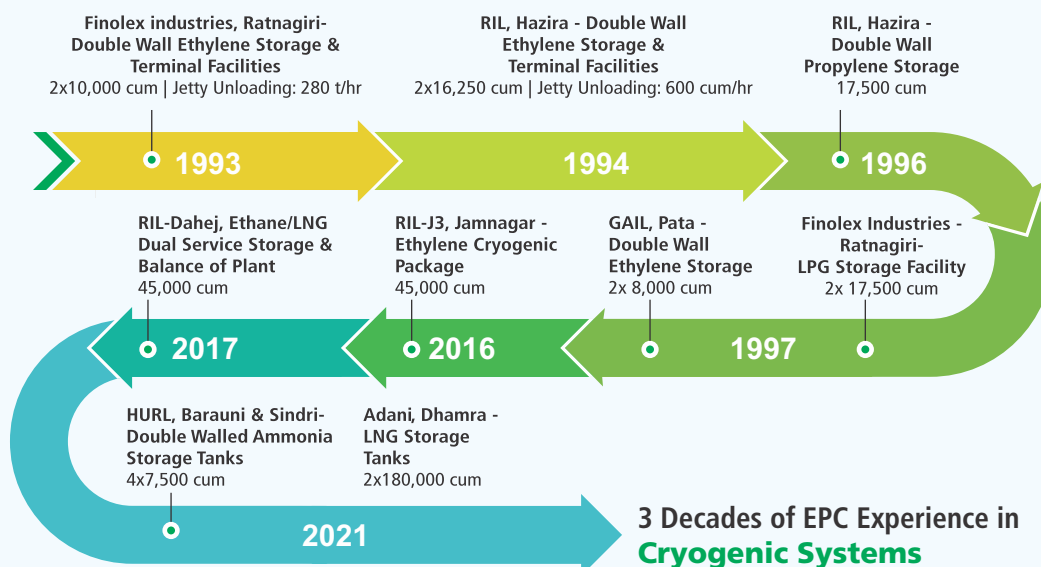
Finolex industries, Ratnagiri-
Double Wall Ethylene Storage &
Terminal Facilities
2x10,000 cum | Jetty Unloading: 280 t/hr

RIL, Hazira - Double Wall
Ethylene Storage &
Terminal Facilities
2x16,250 cum | Jetty Unloading: 600 cum/hr

RIL, Hazira -
Double Wall
Propylene Storage
17,500 cum

1993

1994

1996

RIL-Dahej, Ethane/LNG
Dual Service Storage &
Balance of Plant
45,000 cum

RIL-J3, Jamnagar -
Ethylene Cryogenic
Package
45,000 cum

GAIL, Pata -
Double Wall
Ethylene Storage
2x 8,000 cum

Finolex Industries -
Ratnagiri-
LPG Storage Facility
2x 17,500 cum

2017

2016

1997

HURL, Barauni & Sindri-
Double Walled Ammonia
Storage Tanks
4x7,500 cum

Adani, Dhamra -
LNG Storage
Tanks
2x180,000 cum

2021

3 Decades of EPC Experience in
Cryogenic Systems